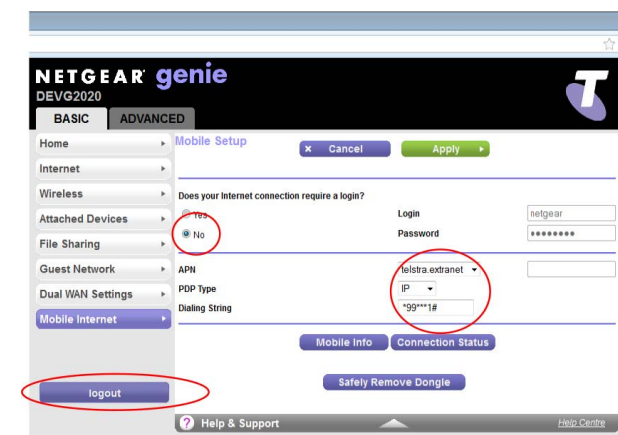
NETGEAR genie
DEVG2020

BASIC
ADVANCED

Home
Internet
Wireless
Attached Devices
File Sharing
Guest Network
Dual WAN Settings
Mobile Internet

logout

Mobile Setup
× Cancel
Apply ▸

Does your Internet connection require a login?
Yes
No
Login netgear
Password ••••••••

APN telstra.extranet
PDP Type IP
Dialing String *99***1#

Mobile Info
Connection Status

Safely Remove Dongle

? Help & Support
Help Centre